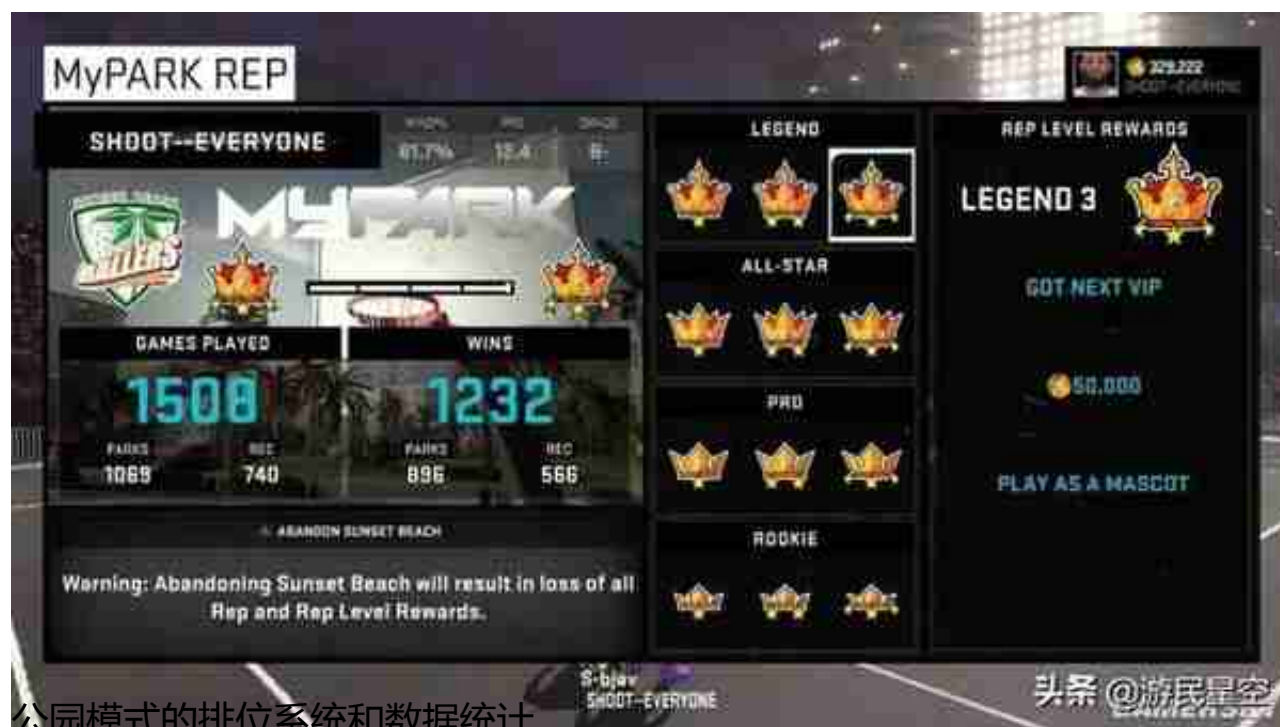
MyPARK REP

329,222
SHOOT--EVERYONE

SHOOT--EVERYONE

W%
81.7%

PRO
13.4

GRADE
B-

MYPARK

GAMES PLAYED
1508
PARKS
1069
REC
740

WINS
1232
PARKS
896
REC
566

ABANDON SUNSET BEACH

Warning: Abandoning Sunset Beach will result in loss of all Rep and Rep Level Rewards.

LEGEND

ALL-STAR

PRO

ROOKIE

REP LEVEL REWARDS

LEGEND 3

GOT NEXT VIP

50,000

PLAY AS A MASCOT

S-bjav
SHOOT--EVERYONE

头条 @游民星空

公园模式的排位系统和数据统计